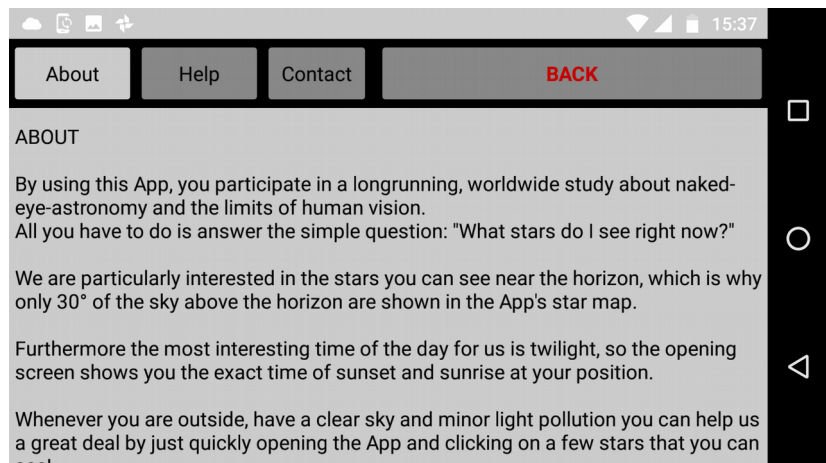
15:37

About | Help | Contact | BACK

ABOUT

By using this App, you participate in a longrunning, worldwide study about naked-eye-astronomy and the limits of human vision.
All you have to do is answer the simple question: "What stars do I see right now?"

We are particularly interested in the stars you can see near the horizon, which is why only 30° of the sky above the horizon are shown in the App's star map.

Furthermore the most interesting time of the day for us is twilight, so the opening screen shows you the exact time of sunset and sunrise at your position.

Whenever you are outside, have a clear sky and minor light pollution you can help us a great deal by just quickly opening the App and clicking on a few stars that you can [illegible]